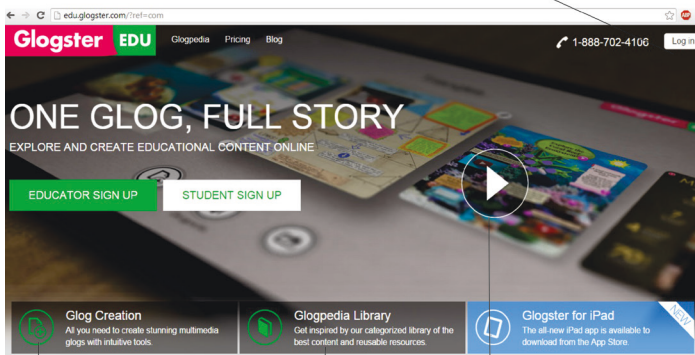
edu.glogster.com/?ref=com

Glogster EDU

Glogpedia Pricing Blog

1-888-702-4106 Log in

ONE GLOG, FULL STORY

EXPLORE AND CREATE EDUCATIONAL CONTENT ONLINE

EDUCATOR SIGN UP

STUDENT SIGN UP

Glog Creation
All you need to create stunning multimedia glogs with intuitive tools.

Glogpedia Library
Get inspired by our categorized library of the best content and reusable resources.

Glogster for iPad
The all-new iPad app is available to download from the App Store.

NEW